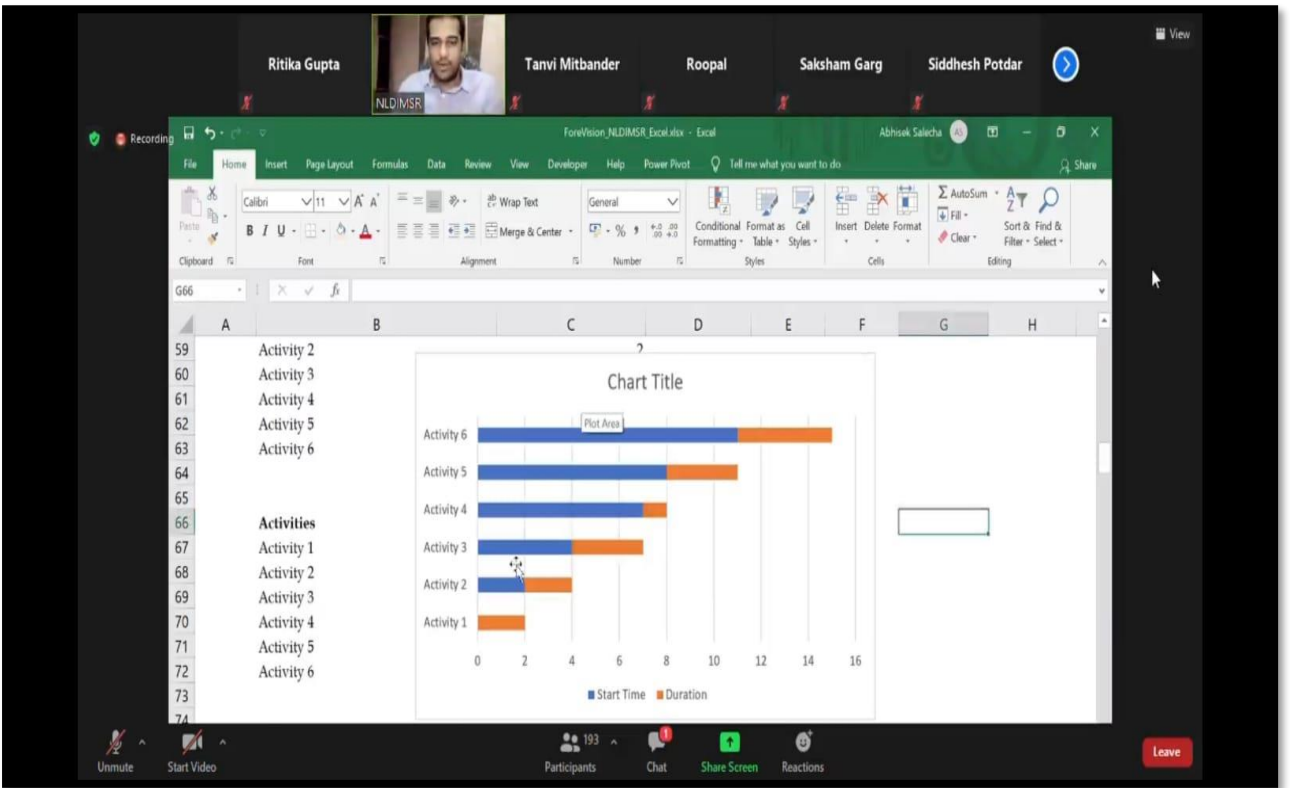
View

Ritika Gupta

NLDIMSR

Tanvi Mitbander

Roopal

Saksham Garg

Siddhesh Potdar

Recording

ForeVision_NLDIMSR_Excel.xlsx - Excel

Abhisek Salecha

File Home Insert Page Layout Formulas Data Review View Developer Help Power Pivot Tell me what you want to do Share

Paste
Calibri 11
Wrap Text
Merge & Center
General
Conditional Formatting
Format as Table
Cell Styles
Insert Delete Format
AutoSum
Fill
Clear
Sort & Filter
Find & Select

Clipboard Font Alignment Number Styles Cells Editing

G66 fx

| | A | B | C | D | E | F | G | H |
|---|---|---|---|---|---|---|---|---|
| 59 | | Activity 2 | 2 | | | | | |
| 60 | | Activity 3 | | | | | | |
| 61 | | Activity 4 | | | | | | |
| 62 | | Activity 5 | | | | | | |
| 63 | | Activity 6 | | | | | | |
| 64 | | | | | | | | |
| 65 | | | | | | | | |
| 66 | | Activities | | | | | | |
| 67 | | Activity 1 | | | | | | |
| 68 | | Activity 2 | | | | | | |
| 69 | | Activity 3 | | | | | | |
| 70 | | Activity 4 | | | | | | |
| 71 | | Activity 5 | | | | | | |
| 72 | | Activity 6 | | | | | | |
| 73 | | | | | | | | |
| 74 | | | | | | | | |

Chart Title

Plot Area

Activity 6
Activity 5
Activity 4
Activity 3
Activity 2
Activity 1

0 2 4 6 8 10 12 14 16

Start Time Duration

Unmute Start Video 193 Participants 1 Chat Share Screen Reactions Leave